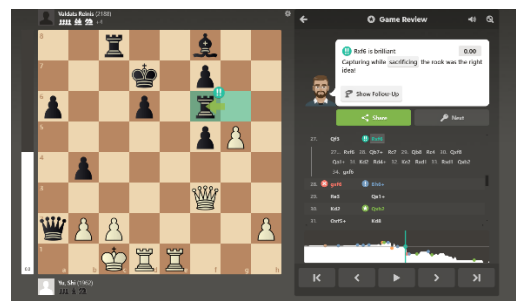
Valdata Rubnis (2188)

Game Review

Rxf6 is brilliant

0.00

Capturing while sacrificing the rook was the right idea!

Show Follow-Up

Share

Next

27. Qf3 Rxf6

27. ... Rxf6 28. Qh7+ Rc7 29. Qh8 Rc4 30. Qxf6 Qa1+ 31. Kd2 Rd4+ 32. Ke2 Rxd1 33. Rxd1 Qxb2

34. gxf6

28. gxf6 Rb4+

29. Ra0 Qc1+

30. Kd7 Qxb2

31. Qxf5+ Kd8

Yu, Shi (1962)